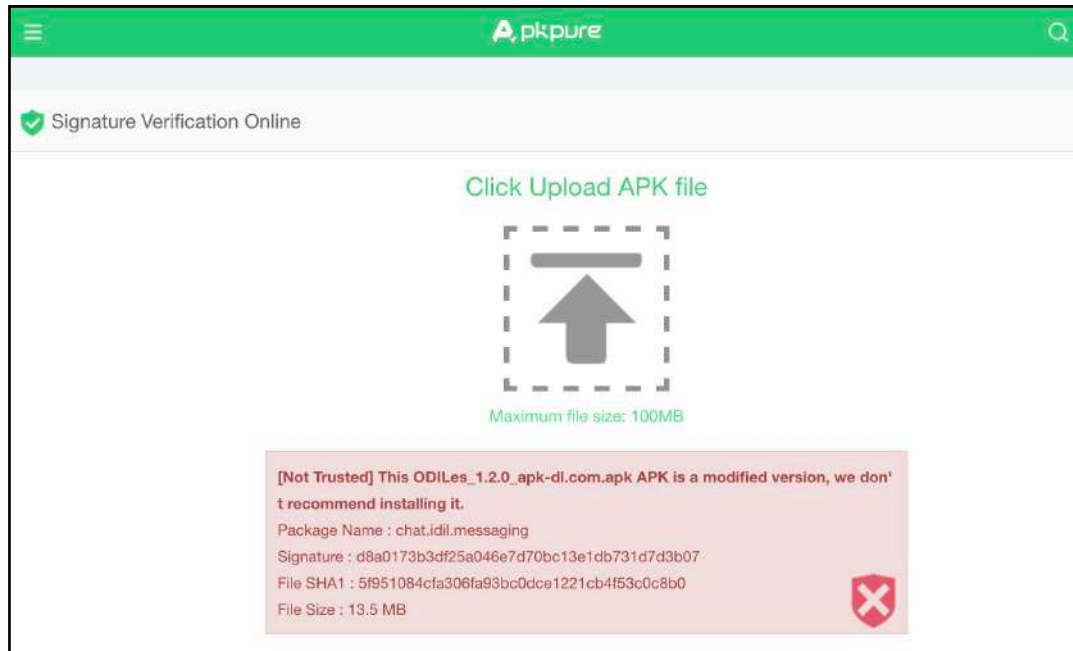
APKPure

Signature Verification Online

Click Upload APK file

Maximum file size: 100MB

[Not Trusted] This ODILes_1.2.0_apk-dl.com.apk APK is a modified version, we don't recommend installing it.
Package Name : chat.idil.messaging
Signature : d8a0173b3df25a046e7d70bc13e1db731d7d3b07
File SHA1 : 5f951084cfa306fa93bc0dce1221cb4f53c0c8b0
File Size : 13.5 MB